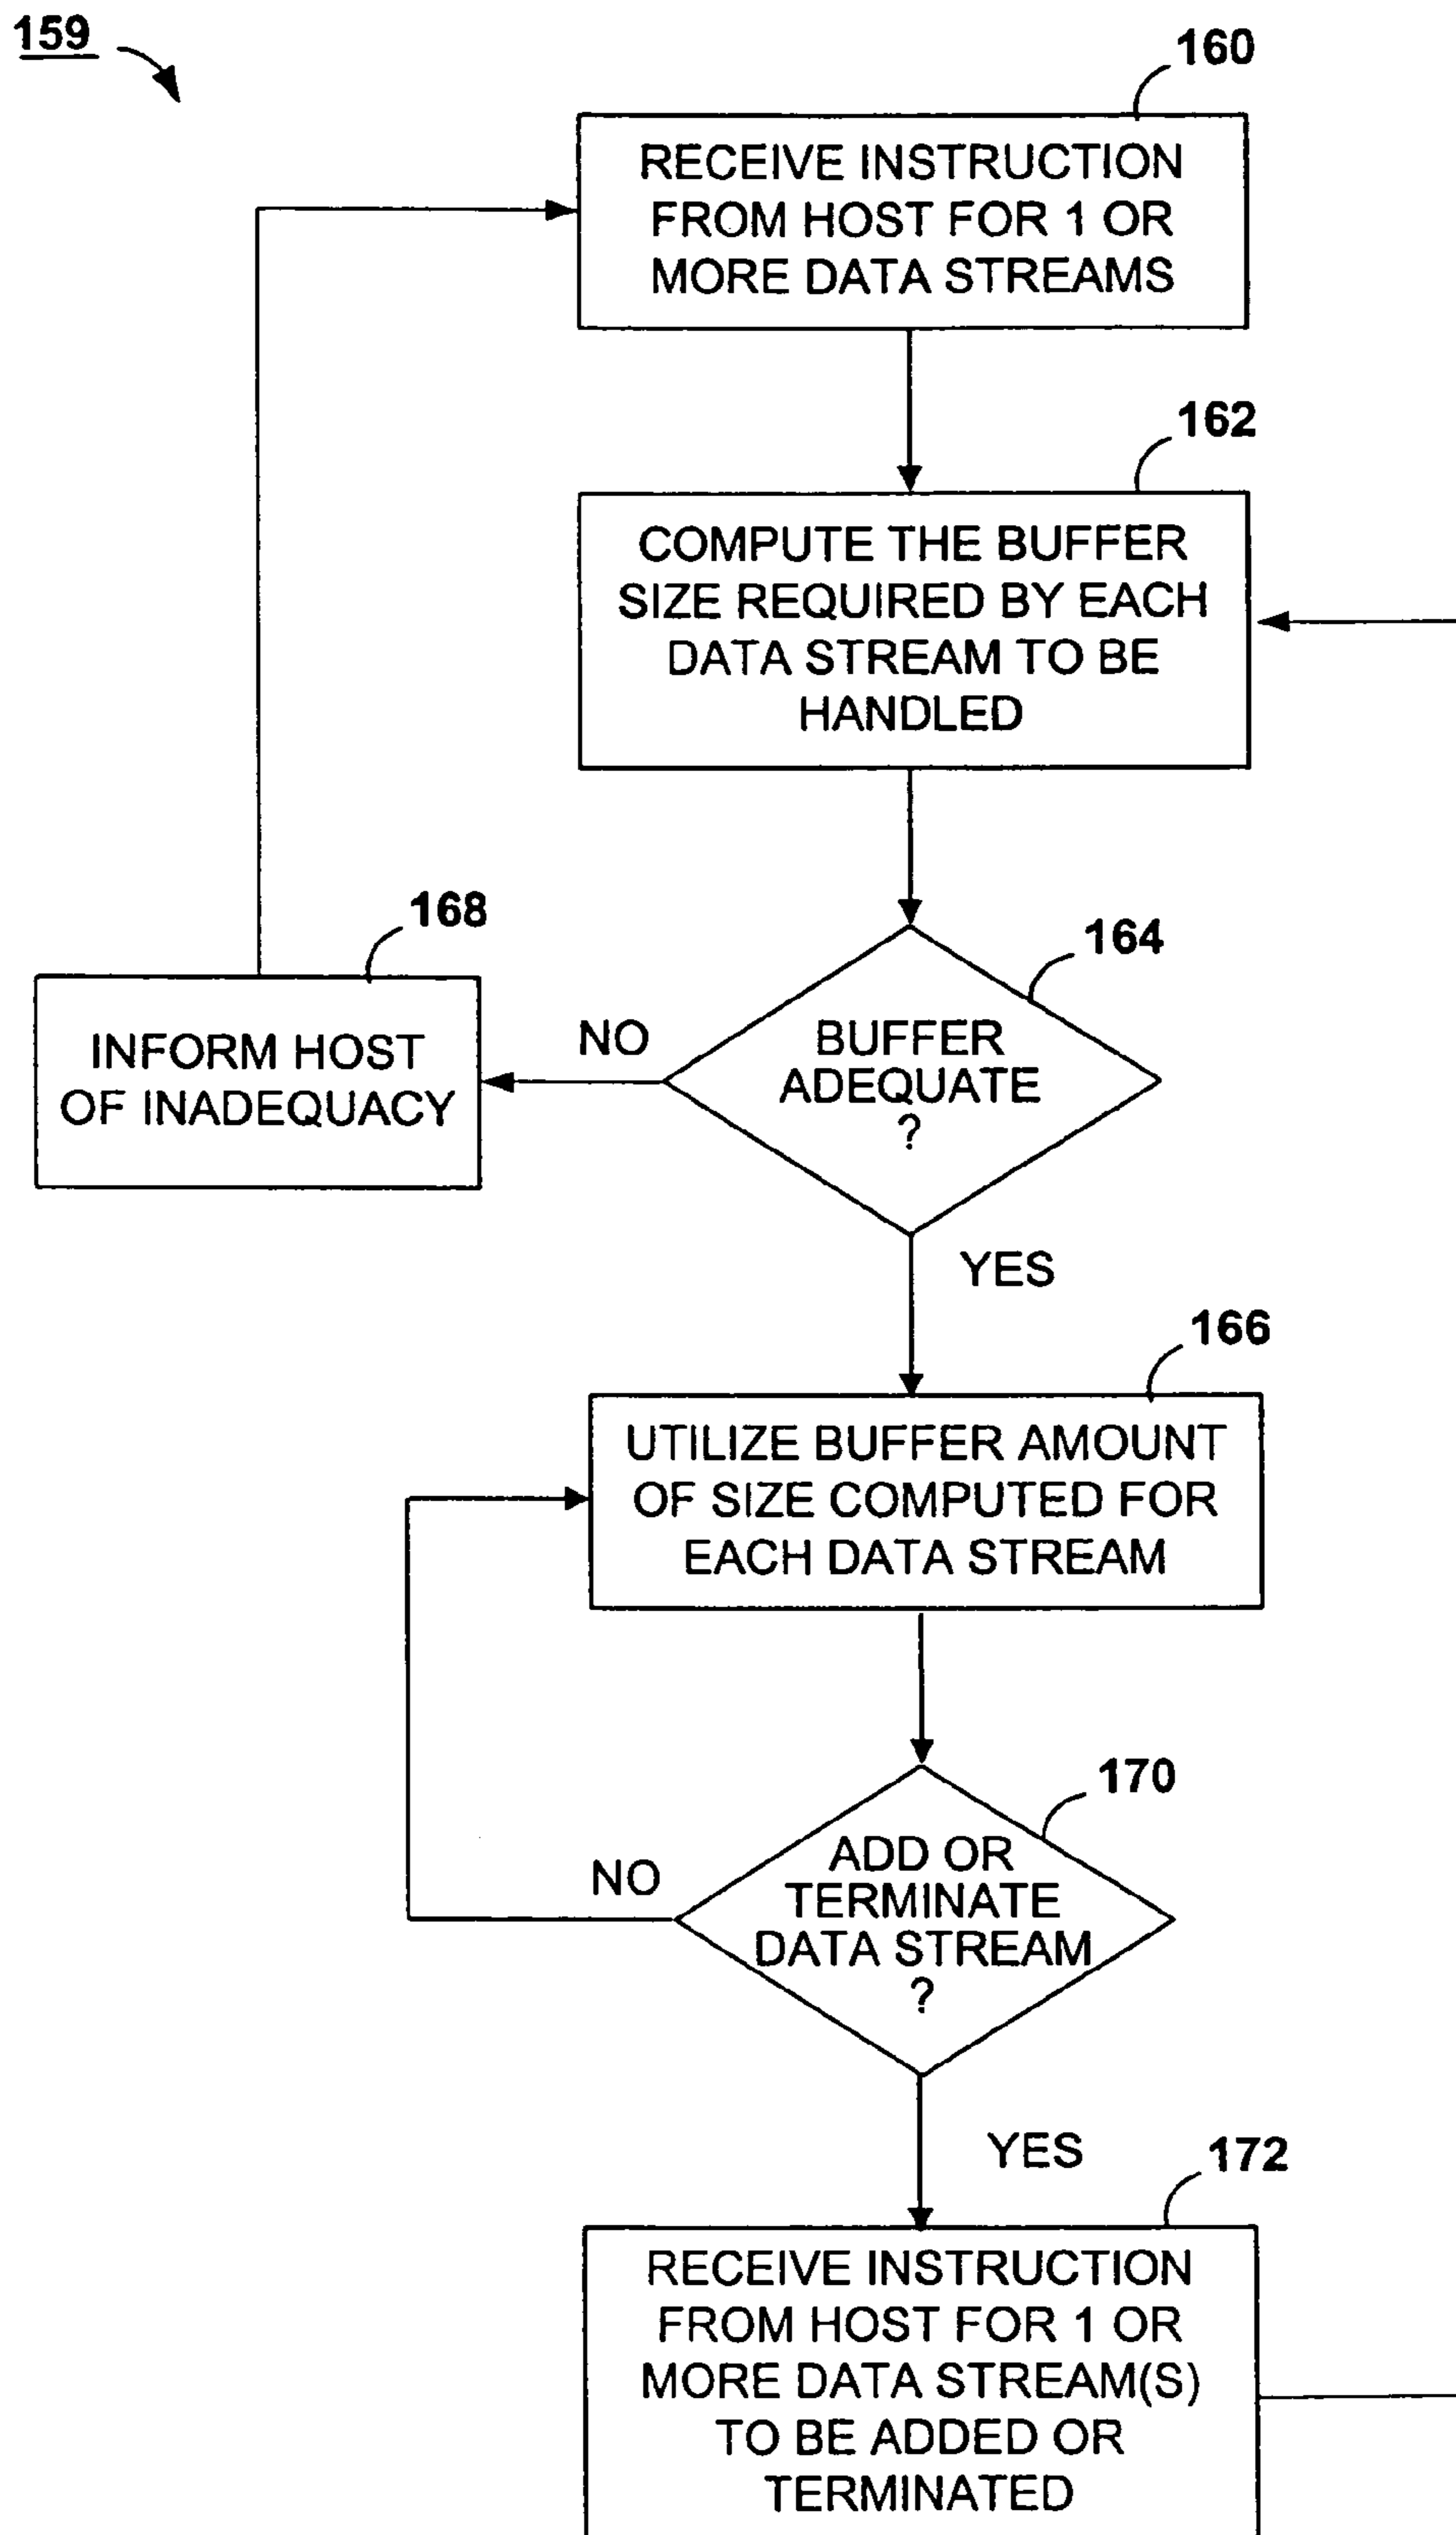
159

160

RECEIVE INSTRUCTION FROM HOST FOR 1 OR MORE DATA STREAMS

162

COMPUTE THE BUFFER SIZE REQUIRED BY EACH DATA STREAM TO BE HANDLED

168

INFORM HOST OF INADEQUACY

NO

164

BUFFER ADEQUATE ?

YES

166

UTILIZE BUFFER AMOUNT OF SIZE COMPUTED FOR EACH DATA STREAM

170

NO

ADD OR TERMINATE DATA STREAM ?

YES

172

RECEIVE INSTRUCTION FROM HOST FOR 1 OR MORE DATA STREAM(S) TO BE ADDED OR TERMINATED